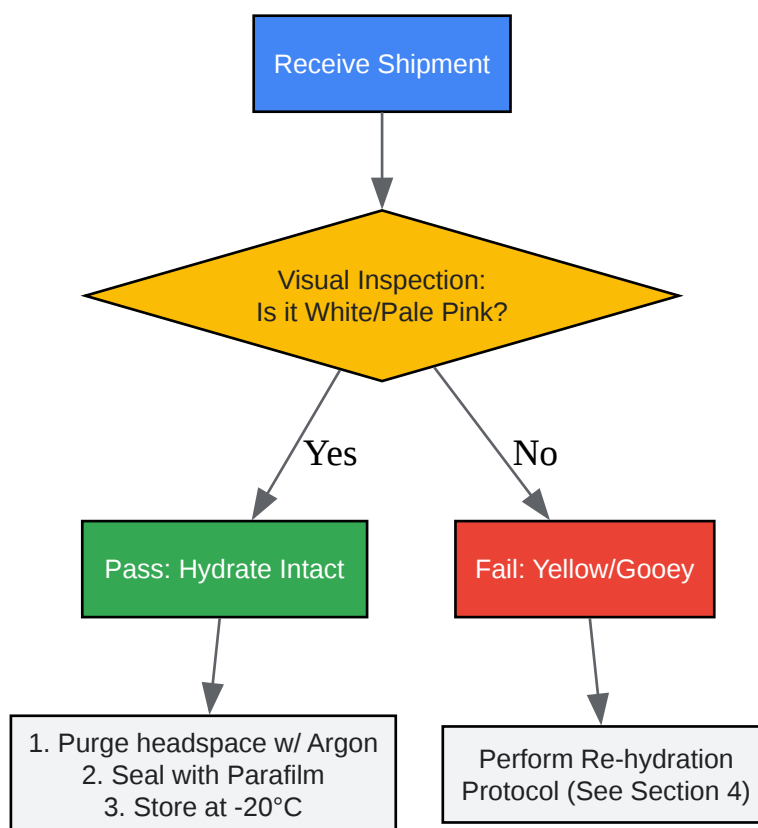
Receive Shipment

Visual Inspection:
Is it White/Pale Pink?

Yes

No

Pass: Hydrate Intact

Fail: Yellow/Gooey

1. Purge headspace w/ Argon
2. Seal with Parafilm
3. Store at -20°C

Perform Re-hydration Protocol (See Section 4)